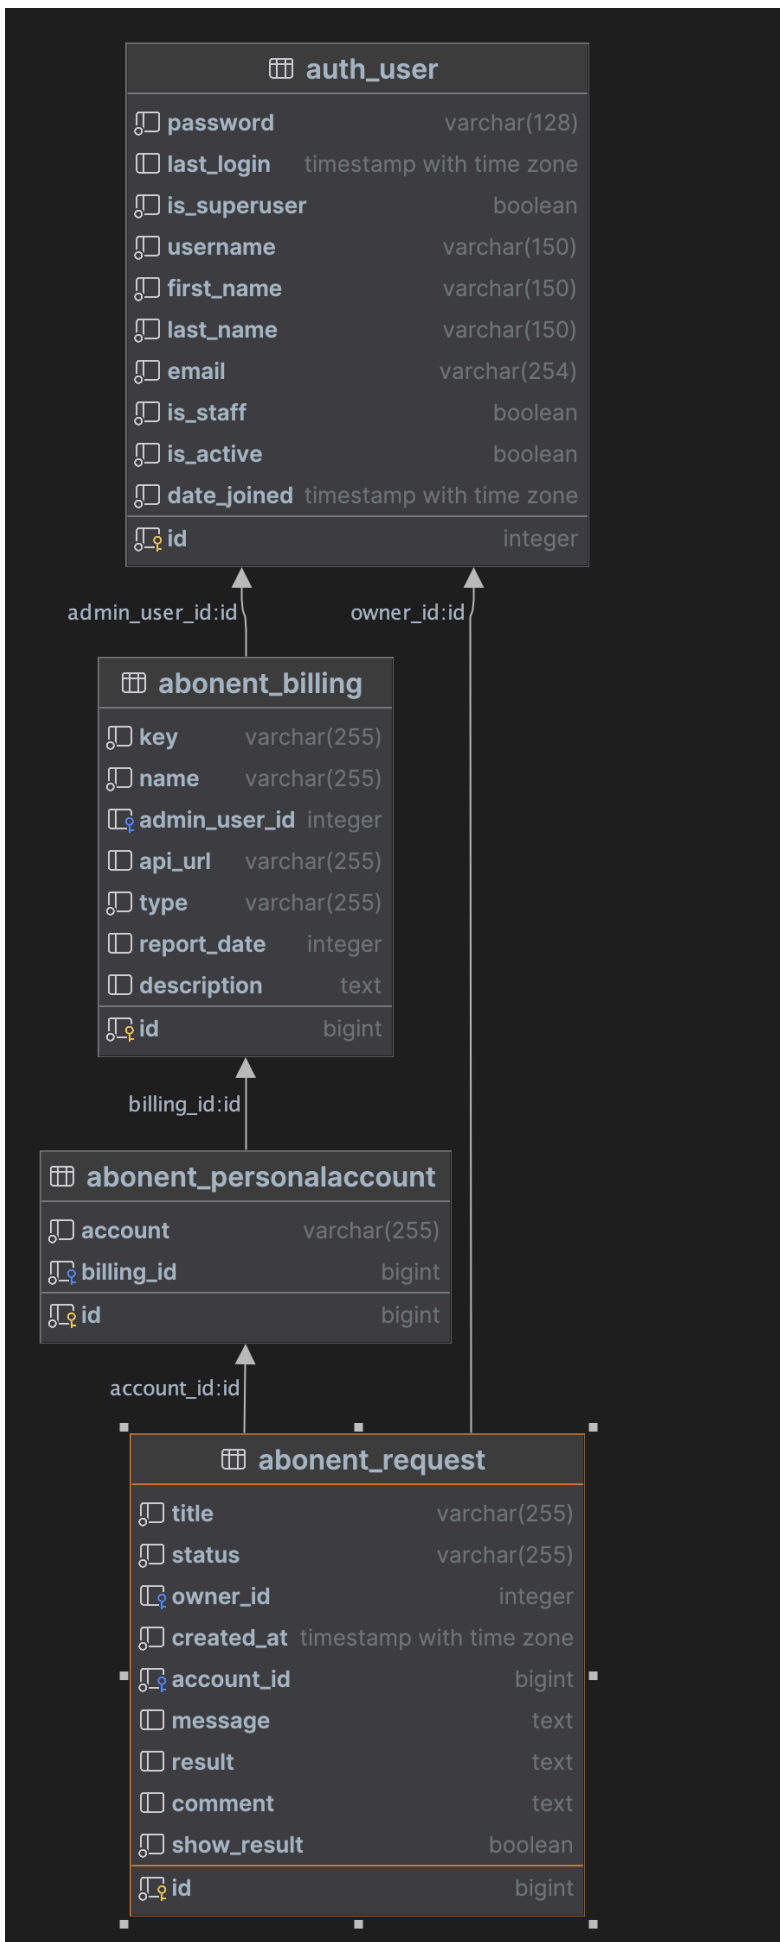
auth_user

| | |
|---|---|
| password | varchar(128) |
| last_login | timestamp with time zone |
| is_superuser | boolean |
| username | varchar(150) |
| first_name | varchar(150) |
| last_name | varchar(150) |
| email | varchar(254) |
| is_staff | boolean |
| is_active | boolean |
| date_joined | timestamp with time zone |
| id | integer |

admin_user_id:id

owner_id:id

abonent_billing

| | |
|---|---|
| key | varchar(255) |
| name | varchar(255) |
| admin_user_id | integer |
| api_url | varchar(255) |
| type | varchar(255) |
| report_date | integer |
| description | text |
| id | bigint |

billing_id:id

abonent_personalaccount

| | |
|---|---|
| account | varchar(255) |
| billing_id | bigint |
| id | bigint |

account_id:id

abonent_request

| | |
|---|---|
| title | varchar(255) |
| status | varchar(255) |
| owner_id | integer |
| created_at | timestamp with time zone |
| account_id | bigint |
| message | text |
| result | text |
| comment | text |
| show_result | boolean |
| id | bigint |